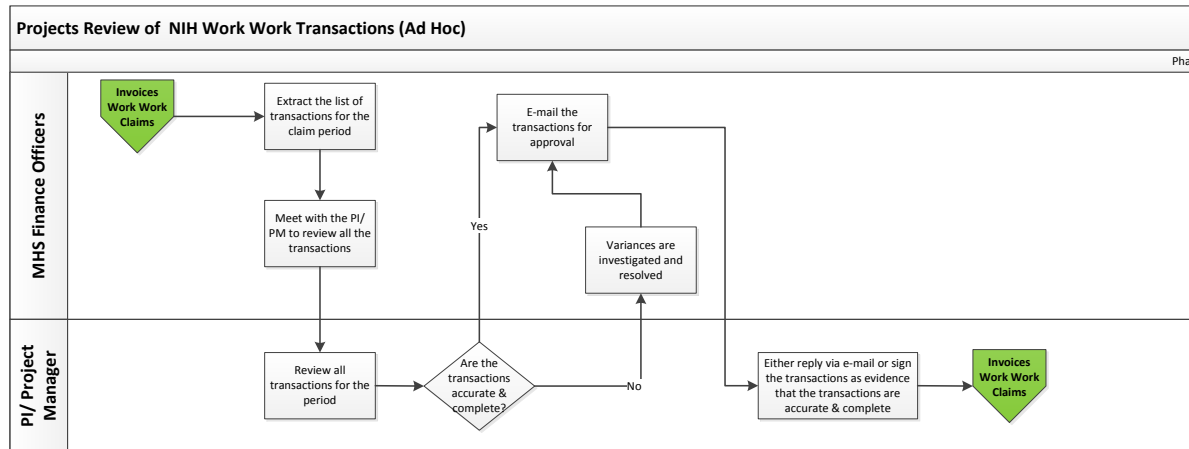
Projects Review of NIH Work Work Transactions (Ad Hoc)

Pha

MHS Finance Officers

Invoices Work Work Claims

Extract the list of transactions for the claim period

Meet with the PI/ PM to review all the transactions

E-mail the transactions for approval

Yes

Variances are investigated and resolved

PI/ Project Manager

Review all transactions for the period

Are the transactions accurate & complete?

No

Either reply via e-mail or sign the transactions as evidence that the transactions are accurate & complete

Invoices Work Work Claims